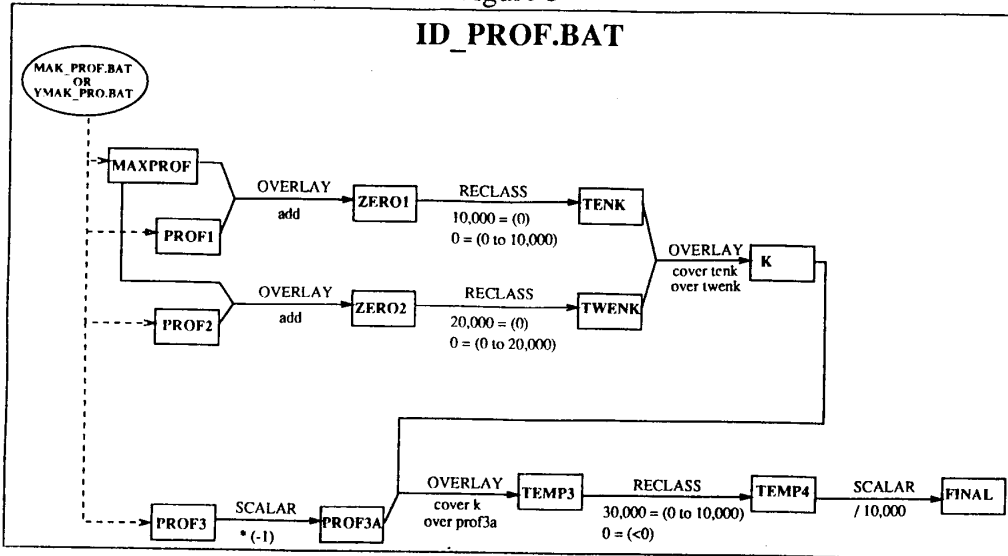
ID_PROF.BAT

MAK_PROF.BAT OR YMAK_PRO.BAT

MAXPROF

PROF1

OVERLAY
add

ZERO1

RECLASS
10,000 = (0)
0 = (0 to 10,000)

TENK

PROF2

OVERLAY
add

ZERO2

RECLASS
20,000 = (0)
0 = (0 to 20,000)

TWENK

OVERLAY
cover tenk
over twenk

K

PROF3

SCALAR
* (-1)

PROF3A

OVERLAY
cover k
over prof3a

TEMP3

RECLASS
30,000 = (0 to 10,000)
0 = (<0)

TEMP4

SCALAR
/ 10,000

FINAL